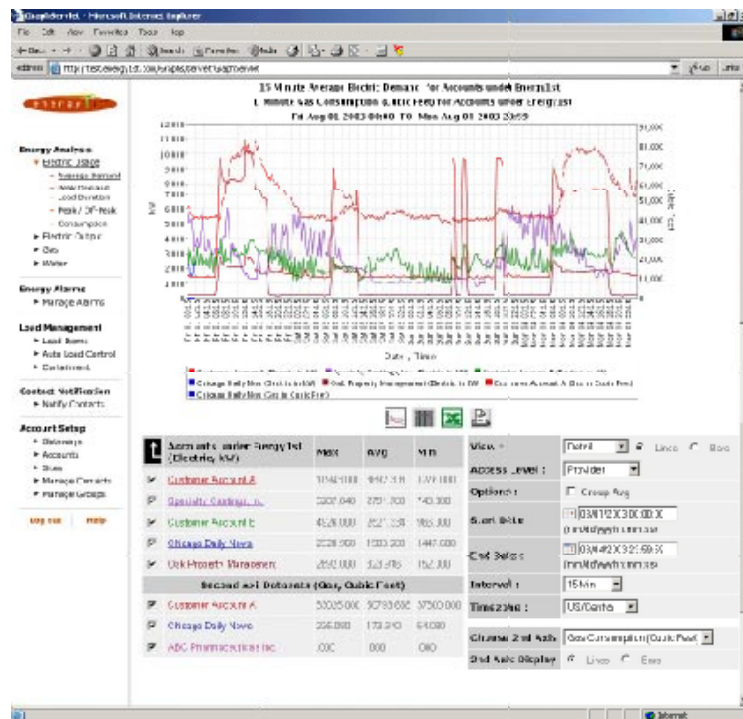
GraphServlet - Microsoft Internet Explorer

File Edit View Favorites Tools Help

Address http://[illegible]/servlet/GraphServlet

Go Links

energy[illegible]

15 Minute Average Electric Demand for Accounts under EnergyIst
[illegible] Minute Gas Consumption (Cubic Feet) for Accounts under EnergyIst
Fri Aug 01 2003 00:00 TO Mon Aug 01 2003 23:59

Date, Time

Energy Analysis
▾ Electric Usage
- Average Demand
- Max Demand
- Load Duration
- Peak / Off-Peak Consumption
▸ Electric Output
▸ Gas
▸ Water

Energy Alarms
▸ Manage Alarms

Load Management
▸ Load Items
▸ Auto Load Control
▸ Curtailment

Contact Notification
▸ Notify Contacts

Account Setup
▸ Gateways
▸ Accounts
▸ Sites
▸ Manage Contacts
▸ Manage Groups

Log out Help

Chicago Daily News (Electric kW)
Oak Property Management (Electric kW)
Customer Account A (Gas Cubic Feet)
Chicago Daily News Gas (Cubic Feet)

| | Accounts under EnergyIst (Electric, kW) | MAX | AVG | MIN |
|---|---|---|---|---|
| ☑ | Customer Account A | 1048.000 | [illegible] | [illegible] |
| ☑ | Specialty Coatings, Inc. | 3302.040 | 2751.700 | 743.300 |
| ☑ | Customer Account B | 4520.000 | 2521.334 | 165.000 |
| ☑ | Chicago Daily News | 2528.900 | 1500.200 | 1447.000 |
| ☑ | Oak Property Management | 2550.000 | 523.496 | 152.000 |
| | Second Axis Datasets (Gas, Cubic Feet) | | | |
| ☑ | Customer Account A | 50025.000 | 50793.000 | 37500.000 |
| ☑ | Chicago Daily News | 255.000 | 172.340 | 64.000 |
| ☑ | ABC Pharmaceuticals Inc. | .000 | .000 | .000 |

View: Detail ◉ Lines ○ Bars
Access Level: Provider
Options: ☐ Group Agg
Start Date: 03/11/2X 00:00:X (mm/dd/yyyy hh:mm:ss)
End Date: 03/4/2X 23:59:X (mm/dd/yyyy hh:mm:ss)
Interval: 15 Min
Timezone: US/Central
Choose 2nd Axis: Gas Consumption (Cubic Feet)
2nd Axis Display ◉ Lines ○ Bars

Internet